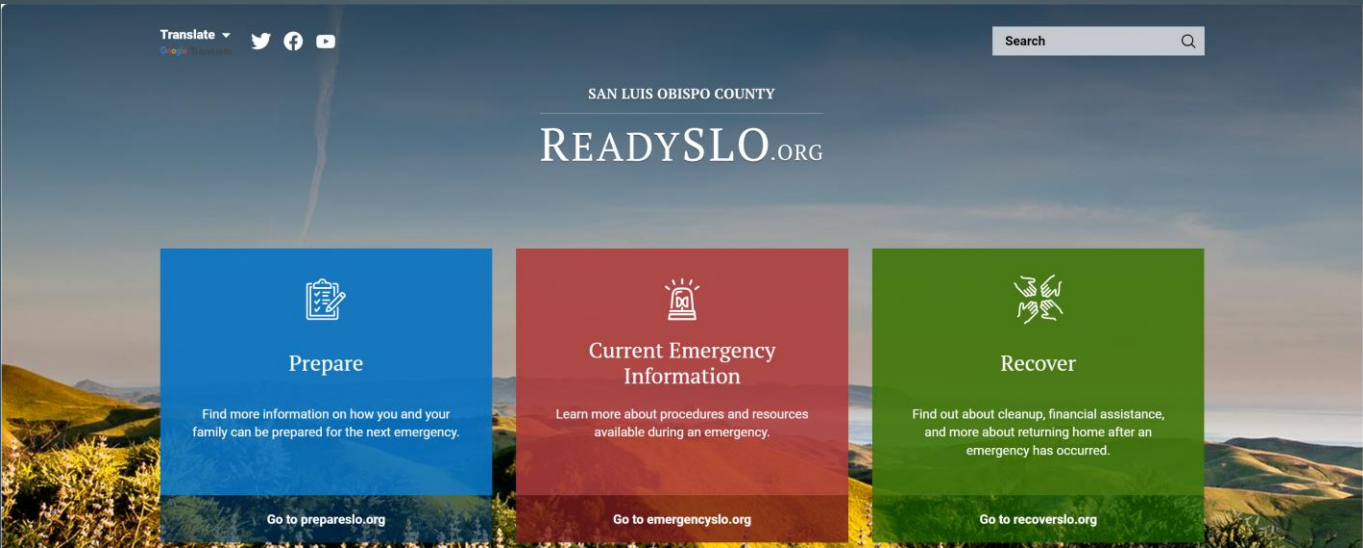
Translate

Google Translate

Search

SAN LUIS OBISPO COUNTY

READYSLO.ORG

Prepare

Find more information on how you and your family can be prepared for the next emergency.

Go to prepareslo.org

Current Emergency Information

Learn more about procedures and resources available during an emergency.

Go to emergencyslo.org

Recover

Find out about cleanup, financial assistance, and more about returning home after an emergency has occurred.

Go to recoverslo.org